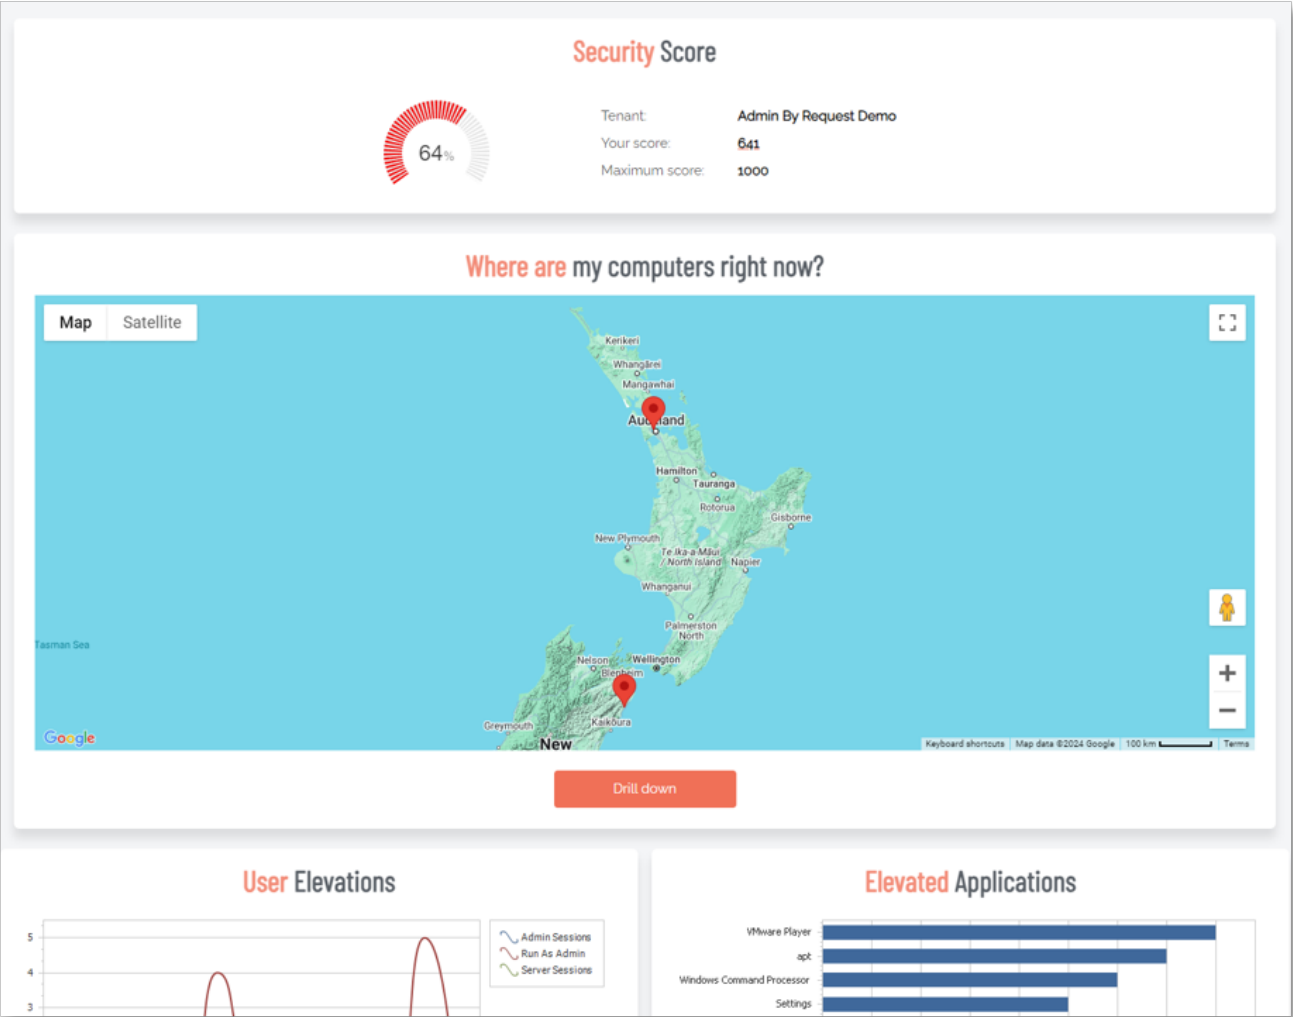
Security Score

64%

Tenant: Admin By Request Demo
Your score: 641
Maximum score: 1000

Where are my computers right now?

Map Satellite

Kerikeri
Whangārei
Mangawhai
Auckland
Hamilton
Tauranga
Rotorua
Gisborne
New Plymouth
Te Ika-a-Māui / North Island
Napier
Whanganui
Palmerston North
Tasman Sea
Nelson
Wellington
Blenheim
Greymouth
Kaikōura
New

Google

Keyboard shortcuts | Map data ©2024 Google | 100 km | Terms

Drill down

User Elevations

5
4
3

Admin Sessions
Run As Admin
Server Sessions

Elevated Applications

VMware Player
apt
Windows Command Processor
Settings